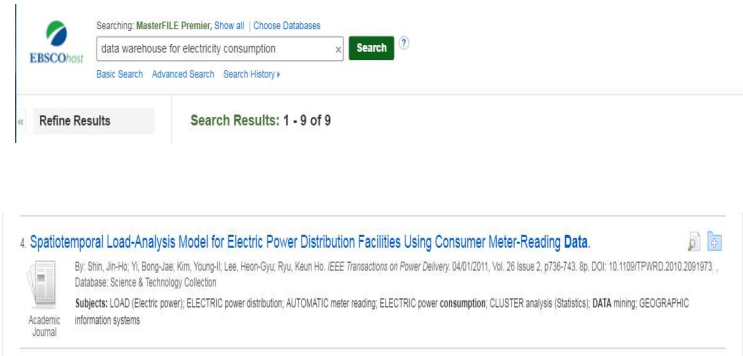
EBSCOhost

Searching: MasterFILE Premier, Show all | Choose Databases

data warehouse for electricity consumption ×

Search ?

Basic Search Advanced Search Search History ▸

« Refine Results

Search Results: 1 - 9 of 9

4. Spatiotemporal Load-Analysis Model for Electric Power Distribution Facilities Using Consumer Meter-Reading Data.

By: Shin, Jin-Ho; Yi, Bong-Jae; Kim, Young-Il; Lee, Heon-Gyu; Ryu, Keun Ho. IEEE Transactions on Power Delivery. 04/01/2011, Vol. 26 Issue 2, p736-743. 8p. DOI: 10.1109/TPWRD.2010.2091973. , Database: Science & Technology Collection

Subjects: LOAD (Electric power); ELECTRIC power distribution; AUTOMATIC meter reading; ELECTRIC power consumption; CLUSTER analysis (Statistics); DATA mining; GEOGRAPHIC information systems

Academic Journal